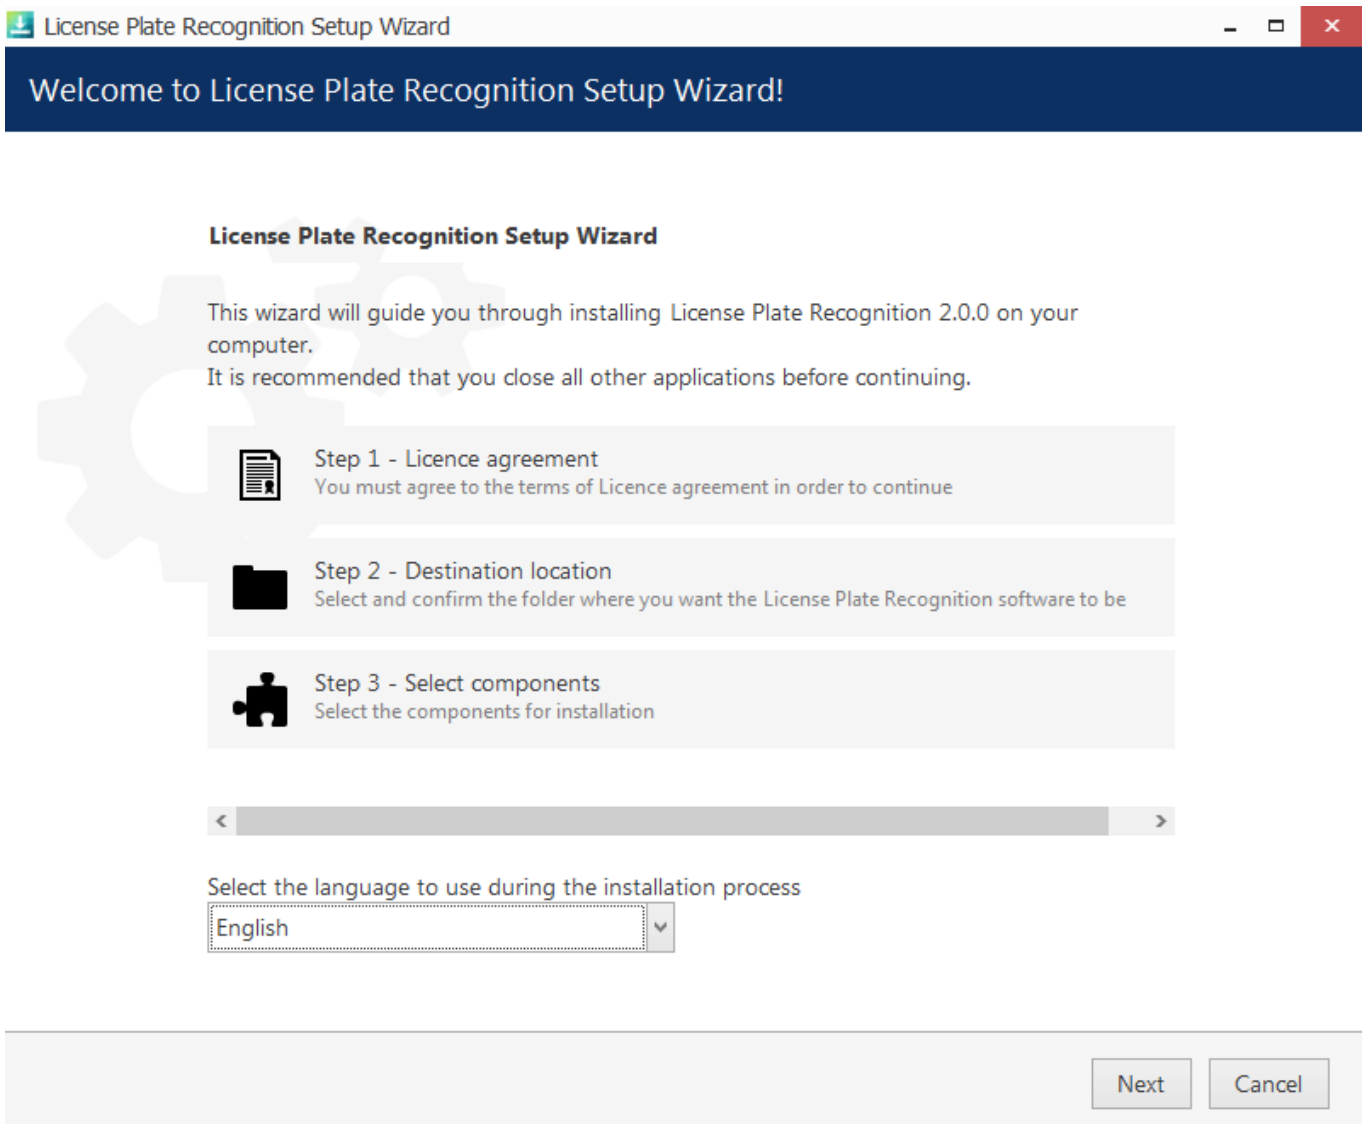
License Plate Recognition Setup Wizard

Welcome to License Plate Recognition Setup Wizard!

License Plate Recognition Setup Wizard

This wizard will guide you through installing License Plate Recognition 2.0.0 on your computer.
It is recommended that you close all other applications before continuing.

Step 1 - Licence agreement
You must agree to the terms of Licence agreement in order to continue

Step 2 - Destination location
Select and confirm the folder where you want the License Plate Recognition software to be

Step 3 - Select components
Select the components for installation

Select the language to use during the installation process
English

Next
Cancel